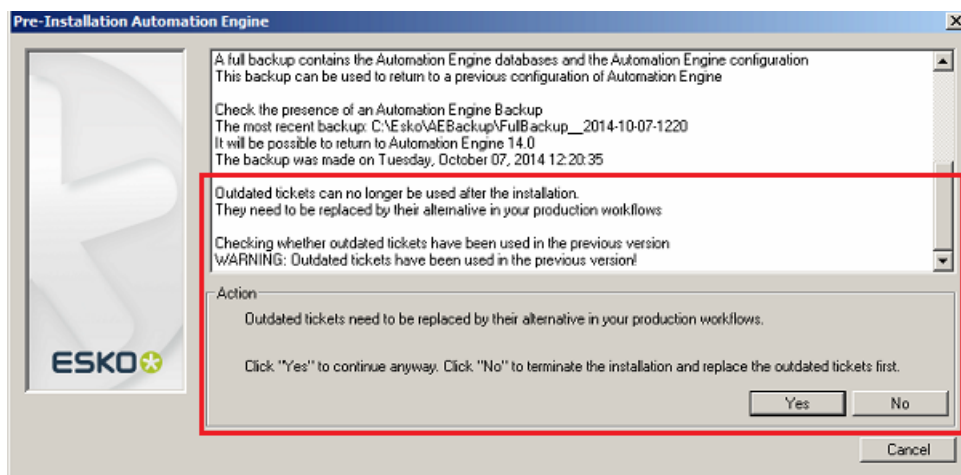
Pre-Installation Automation Engine

A full backup contains the Automation Engine databases and the Automation Engine configuration
This backup can be used to return to a previous configuration of Automation Engine

Check the presence of an Automation Engine Backup
The most recent backup: C:\Esko\AEBackup\FullBackup__2014-10-07-1220
It will be possible to return to Automation Engine 14.0
The backup was made on Tuesday, October 07, 2014 12:20:35

Outdated tickets can no longer be used after the installation.
They need to be replaced by their alternative in your production workflows

Checking whether outdated tickets have been used in the previous version
WARNING: Outdated tickets have been used in the previous version!

ESKO

Action

Outdated tickets need to be replaced by their alternative in your production workflows.

Click "Yes" to continue anyway. Click "No" to terminate the installation and replace the outdated tickets first.

Yes

No

Cancel